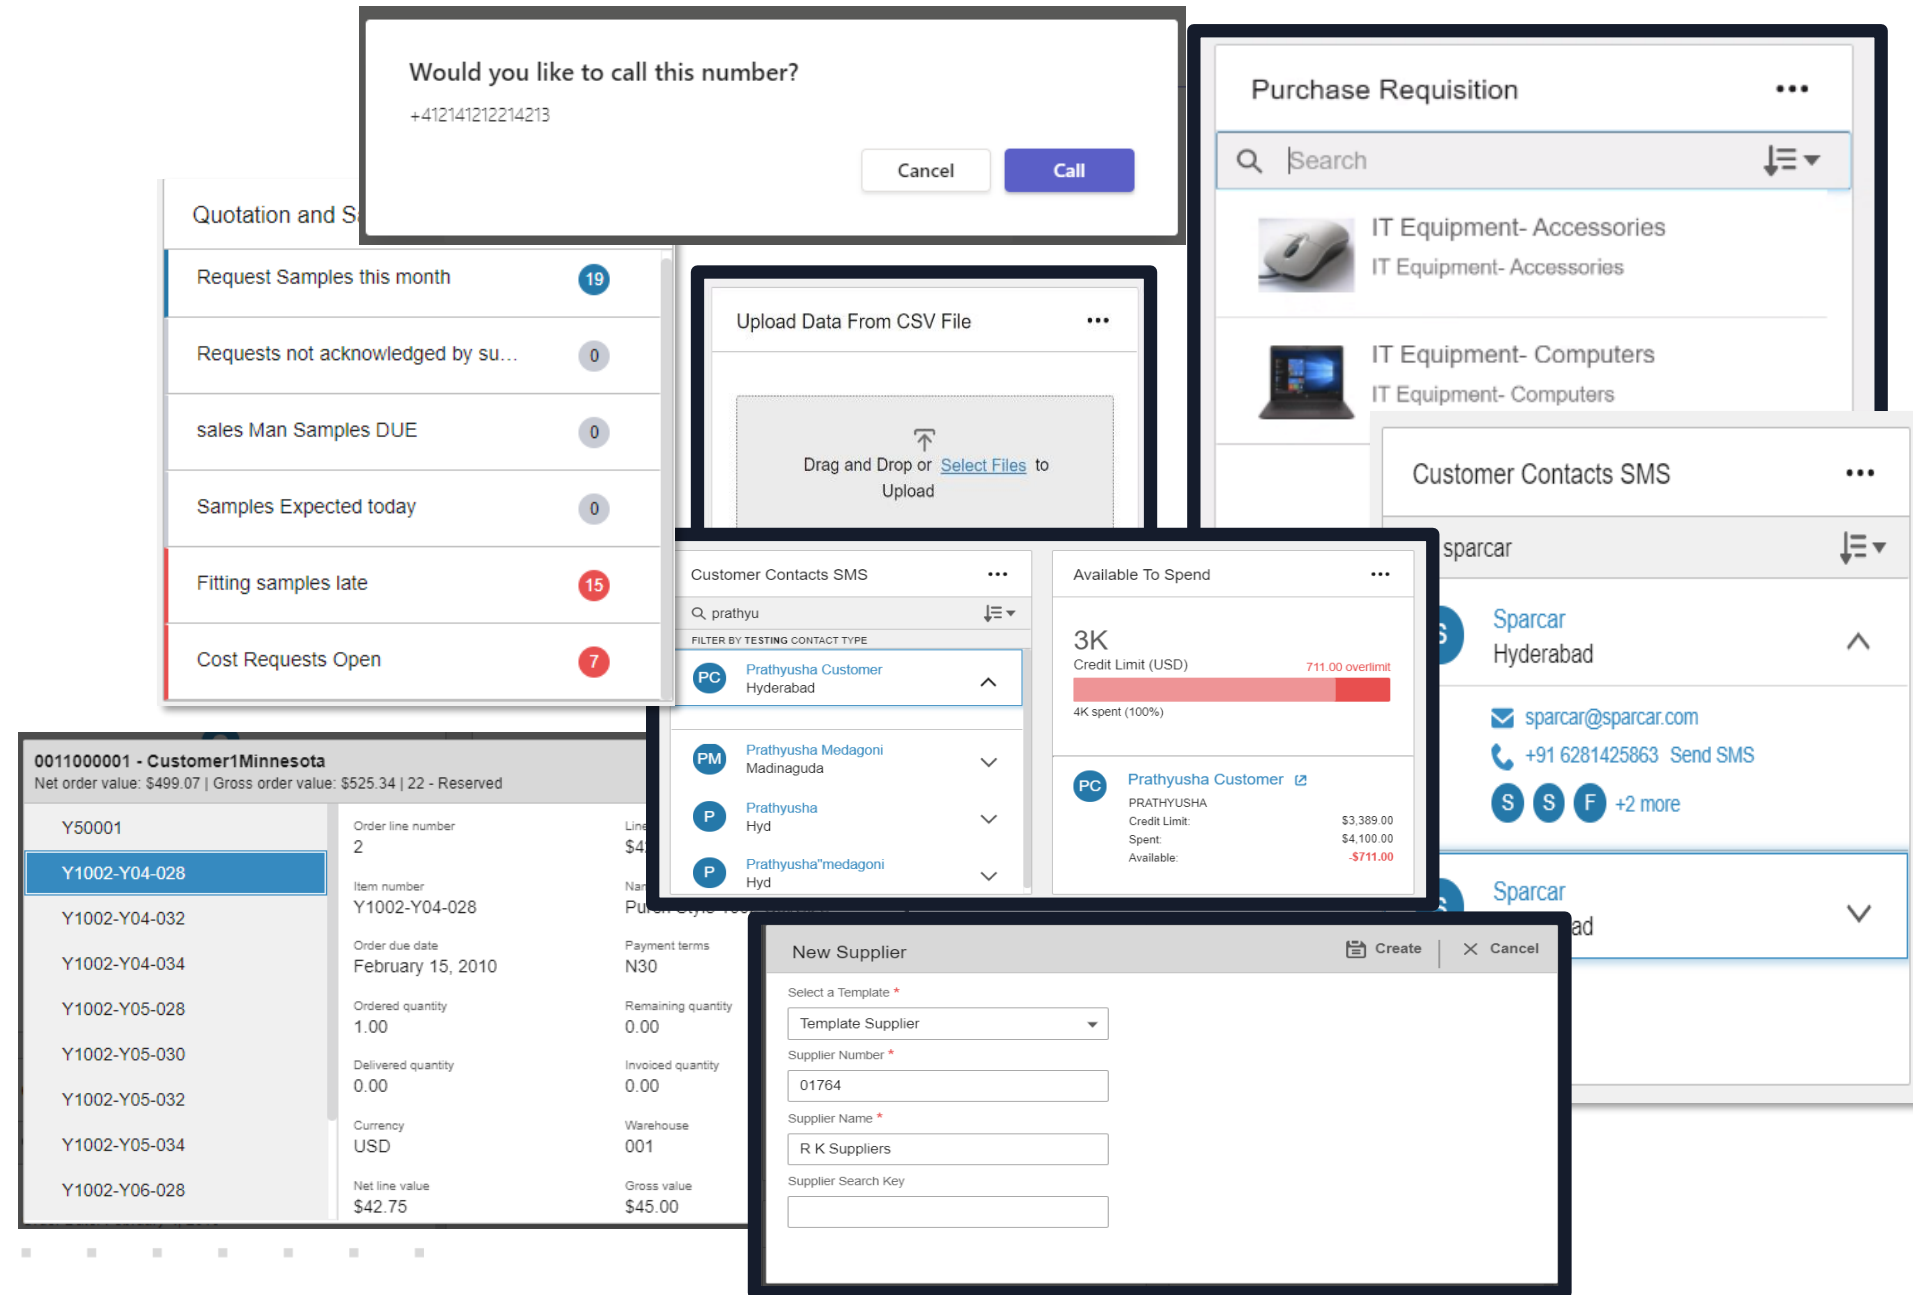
Would you like to call this number?
+412141212214213
Cancel
Call

Quotation and S

Request Samples this month 19
Requests not acknowledged by su... 0
sales Man Samples DUE 0
Samples Expected today 0
Fitting samples late 15
Cost Requests Open 7

Upload Data From CSV File ...
Drag and Drop or Select Files to Upload

Purchase Requisition ...
Search
IT Equipment- Accessories
IT Equipment- Accessories
IT Equipment- Computers
IT Equipment- Computers

Customer Contacts SMS ...
sparcar
Sparcar
Hyderabad
sparcar@sparcar.com
+91 6281425863 Send SMS
S S F +2 more
Sparcar
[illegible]ad

Customer Contacts SMS ...
prathyu
FILTER BY TESTING CONTACT TYPE
PC Prathyusha Customer
Hyderabad
PM Prathyusha Medagoni
Madinaguda
P Prathyusha
Hyd
P Prathyusha"medagoni
Hyd

Available To Spend ...
3K
Credit Limit (USD) 711.00 overlimit
4K spent (100%)
PC Prathyusha Customer
PRATHYUSHA
Credit Limit: $3,389.00
Spent: $4,100.00
Available: -$711.00

0011000001 - Customer1Minnesota
Net order value: $499.07 | Gross order value: $525.34 | 22 - Reserved
Y50001
Y1002-Y04-028
Y1002-Y04-032
Y1002-Y04-034
Y1002-Y05-028
Y1002-Y05-030
Y1002-Y05-032
Y1002-Y05-034
Y1002-Y06-028
Order line number
2
Line
$4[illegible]
Item number
Y1002-Y04-028
Nar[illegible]
Pu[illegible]
Order due date
February 15, 2010
Payment terms
N30
Ordered quantity
1.00
Remaining quantity
0.00
Delivered quantity
0.00
Invoiced quantity
0.00
Currency
USD
Warehouse
001
Net line value
$42.75
Gross value
$45.00

New Supplier
Create
Cancel
Select a Template *
Template Supplier
Supplier Number *
01764
Supplier Name *
R K Suppliers
Supplier Search Key